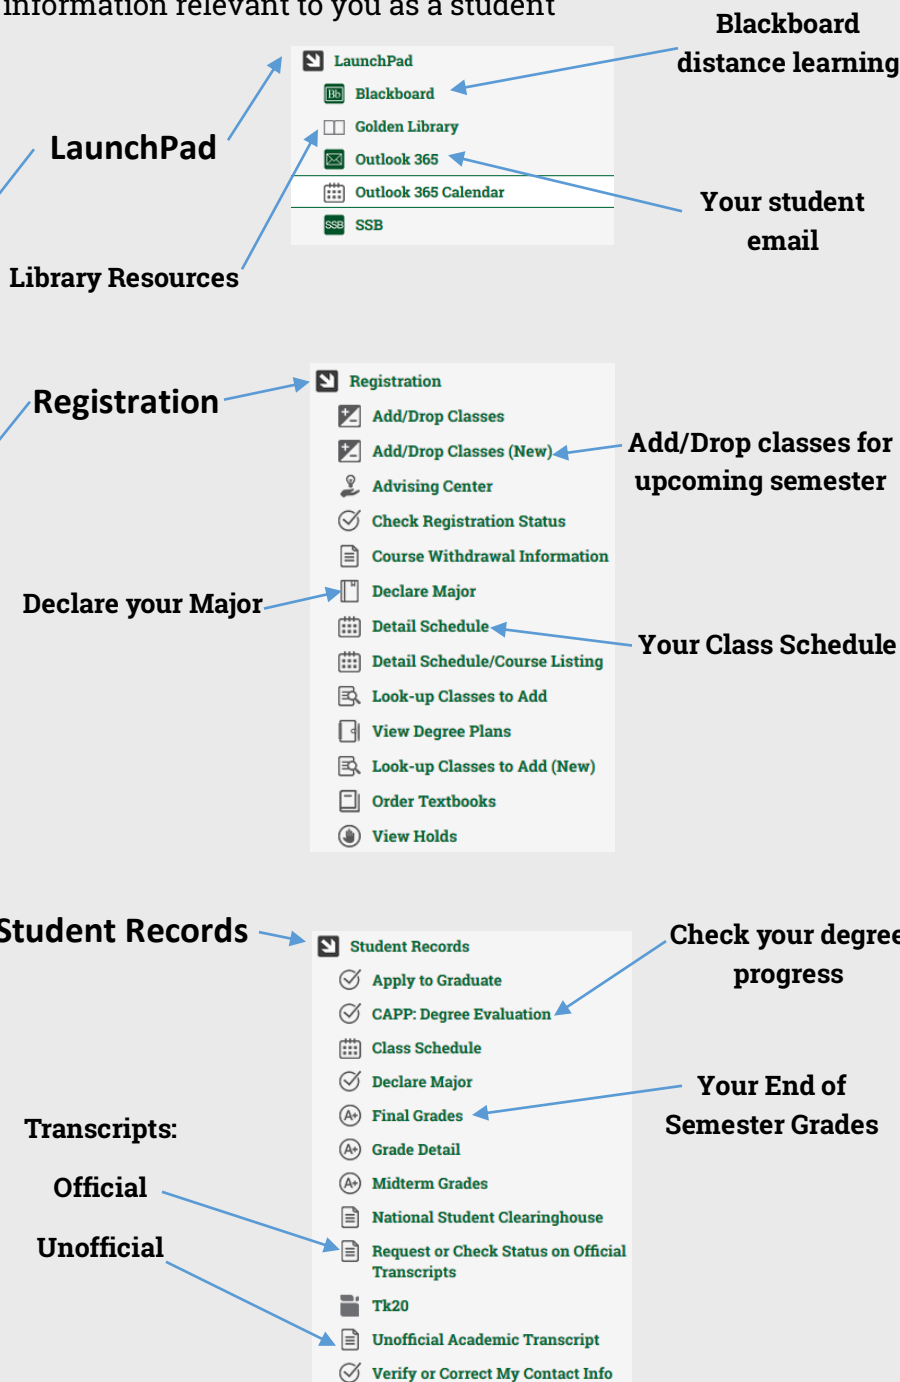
information relevant to you as a student

Blackboard distance learning

LaunchPad

LaunchPad
Blackboard
Golden Library
Outlook 365
Outlook 365 Calendar
SSB

Your student email

Library Resources

Registration

Registration
Add/Drop Classes
Add/Drop Classes (New)
Advising Center
Check Registration Status
Course Withdrawal Information
Declare Major
Detail Schedule
Detail Schedule/Course Listing
Look-up Classes to Add
View Degree Plans
Look-up Classes to Add (New)
Order Textbooks
View Holds

Add/Drop classes for upcoming semester

Declare your Major

Your Class Schedule

Student Records

Student Records
Apply to Graduate
CAPP: Degree Evaluation
Class Schedule
Declare Major
Final Grades
Grade Detail
Midterm Grades
National Student Clearinghouse
Request or Check Status on Official Transcripts
Tk20
Unofficial Academic Transcript
Verify or Correct My Contact Info

Check your degree progress

Your End of Semester Grades

Transcripts:

Official

Unofficial